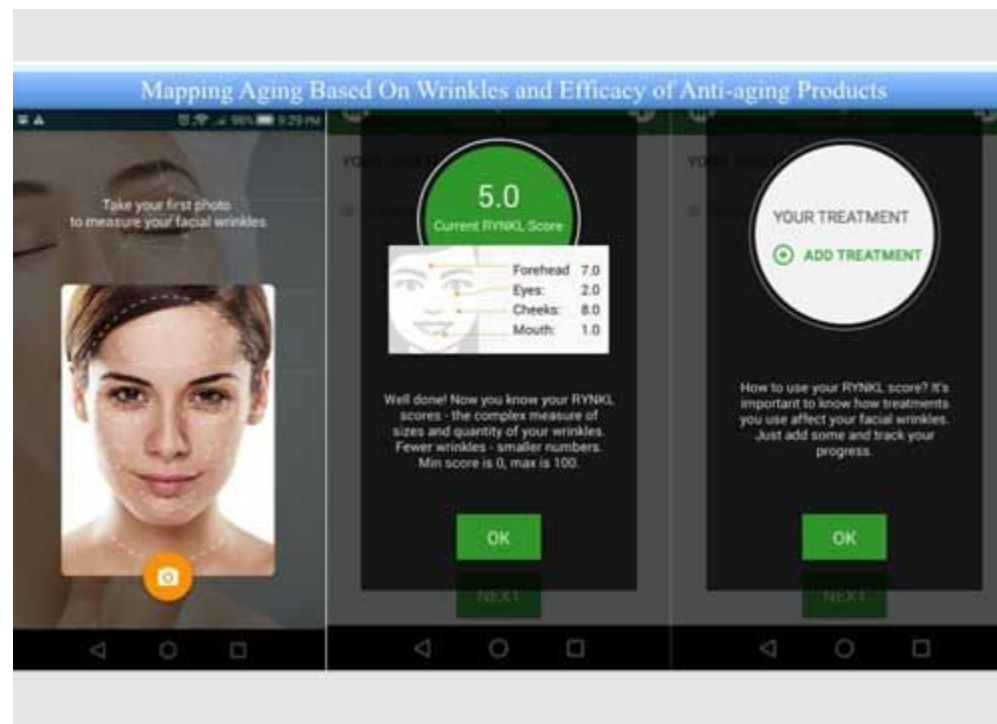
Mapping Aging Based On Wrinkles and Efficacy of Anti-aging Products

Take your first photo to measure your facial wrinkles

YOUR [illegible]

5.0
Current RYNKL Score

Forehead 7.0
Eyes: 2.0
Cheeks: 8.0
Mouth: 1.0

Well done! Now you know your RYNKL scores - the complex measure of sizes and quantity of your wrinkles. Fewer wrinkles - smaller numbers. Min score is 0, max is 100.

OK

NEXT

YOUR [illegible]

YOUR TREATMENT
ADD TREATMENT

How to use your RYNKL score? It's important to know how treatments you use affect your facial wrinkles. Just add some and track your progress.

OK

NEXT